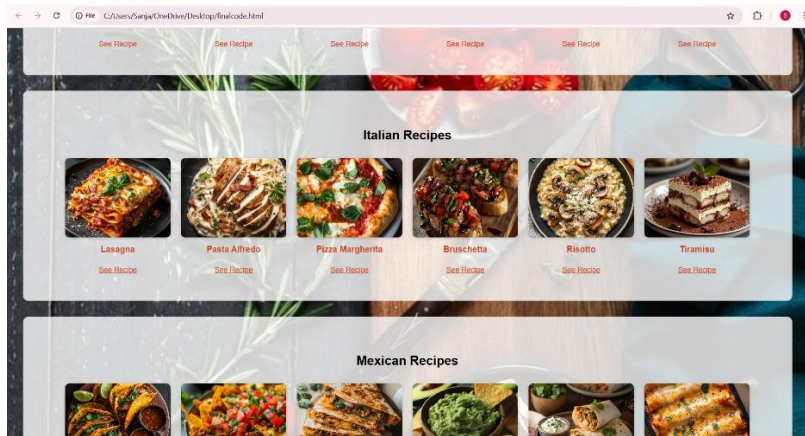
File C:/Users/Sanja/OneDrive/Desktop/finalcode.html

See Recipe See Recipe See Recipe See Recipe See Recipe See Recipe

Italian Recipes

Lasagna
See Recipe

Pasta Alfredo
See Recipe

Pizza Margherita
See Recipe

Bruschetta
See Recipe

Risotto
See Recipe

Tiramisu
See Recipe

Mexican Recipes